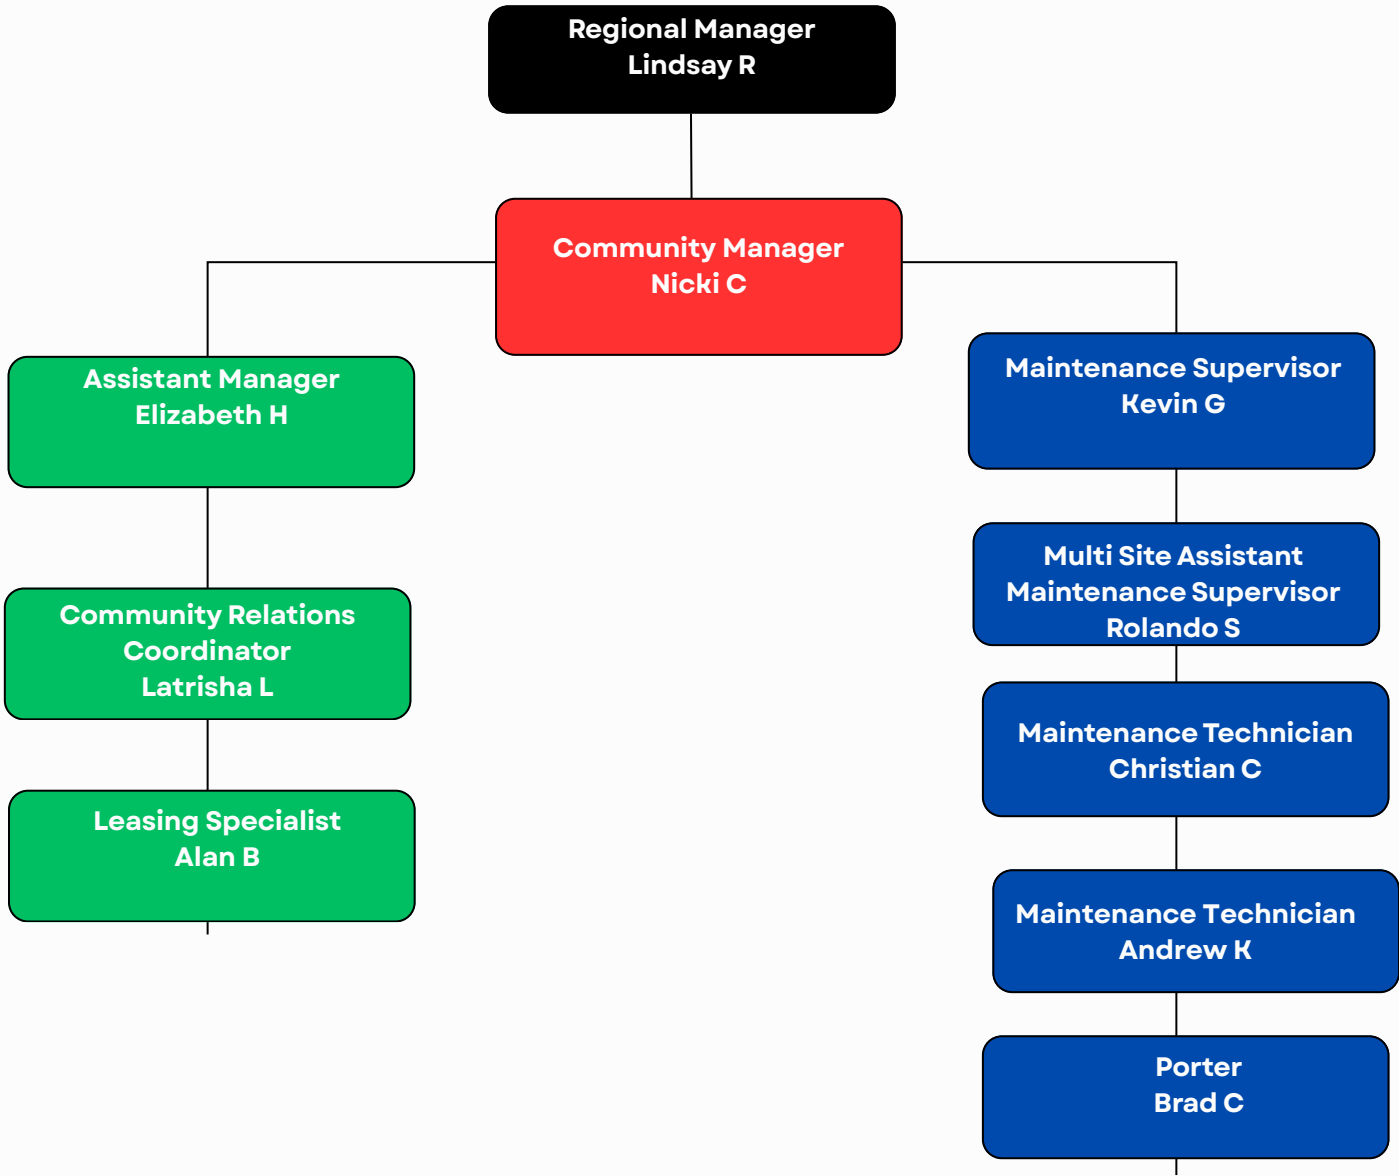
Regional Manager
Lindsay R

Community Manager
Nicki C

Assistant Manager
Elizabeth H

Community Relations
Coordinator
Latrisha L

Leasing Specialist
Alan B

Maintenance Supervisor
Kevin G

Multi Site Assistant
Maintenance Supervisor
Rolando S

Maintenance Technician
Christian C

Maintenance Technician
Andrew K

Porter
Brad C